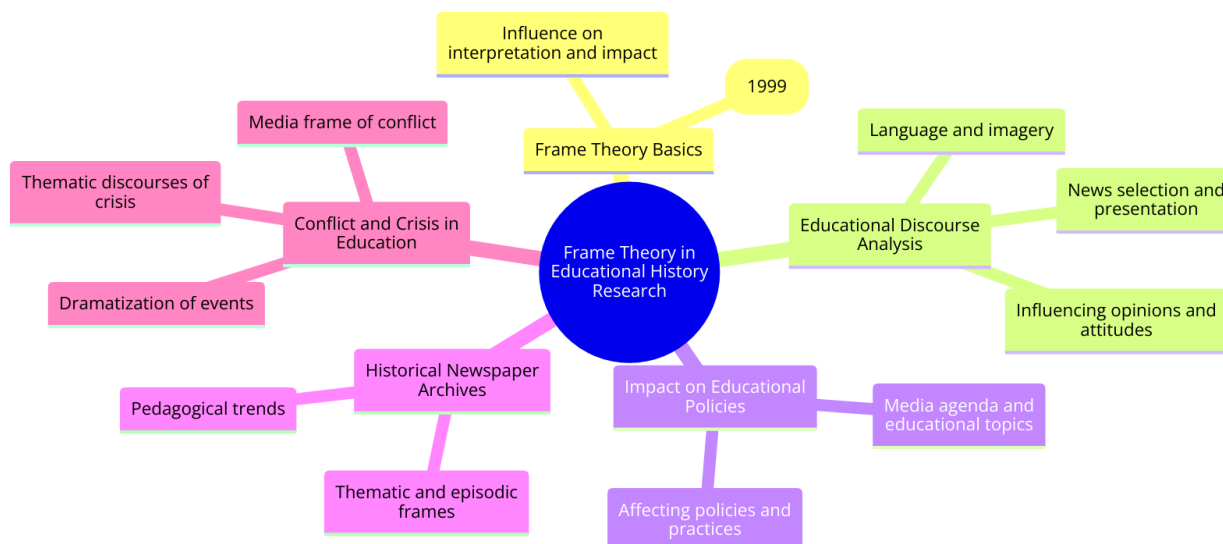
Frame Theory in Educational History Research

Frame Theory Basics

Influence on interpretation and impact

1999

Educational Discourse Analysis

Language and imagery

News selection and presentation

Influencing opinions and attitudes

Conflict and Crisis in Education

Media frame of conflict

Thematic discourses of crisis

Dramatization of events

Historical Newspaper Archives

Pedagogical trends

Thematic and episodic frames

Impact on Educational Policies

Media agenda and educational topics

Affecting policies and practices